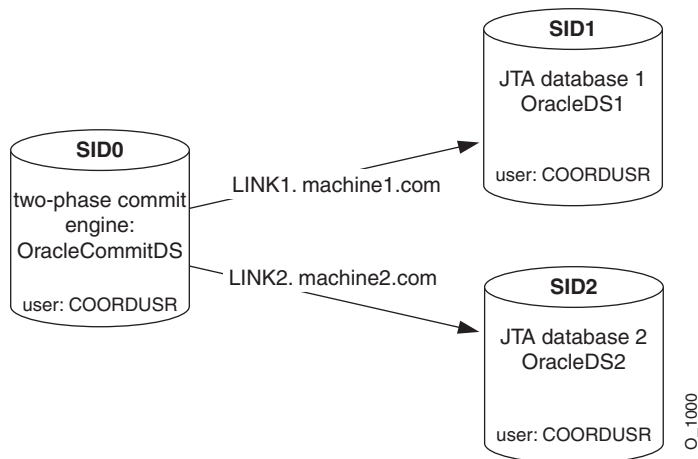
SID1

JTA database 1
OracleDS1

user: COORDUSR

SID0

two-phase commit engine: OracleCommitDS

user: COORDUSR

LINK1. machine1.com

LINK2. machine2.com

SID2

JTA database 2
OracleDS2

user: COORDUSR

O_1000